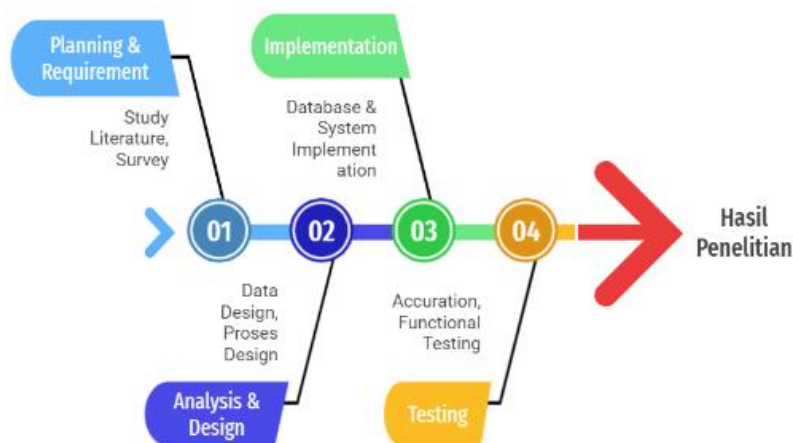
Planning & Requirement

Study Literature, Survey

Implementation

Database & System Implementation

01

02

03

04

Hasil Penelitian

Data Design, Proses Design

Analysis & Design

Accuration, Functional Testing

Testing